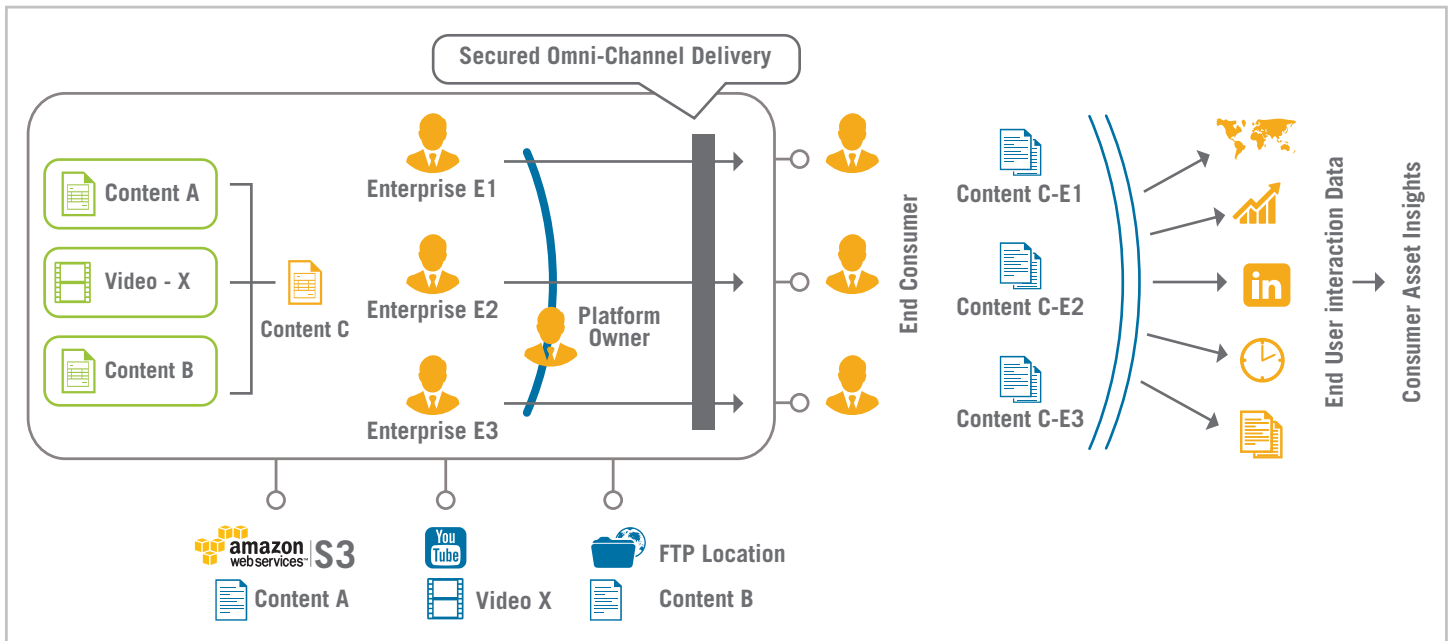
Secured Omni-Channel Delivery

Content A

Video - X

Content B

Content C

Enterprise E1

Enterprise E2

Enterprise E3

Platform Owner

End Consumer

Content C-E1

Content C-E2

Content C-E3

in

End User interaction Data

Consumer Asset Insights

amazon web services S3

Content A

You Tube

Video X

FTP Location

Content B